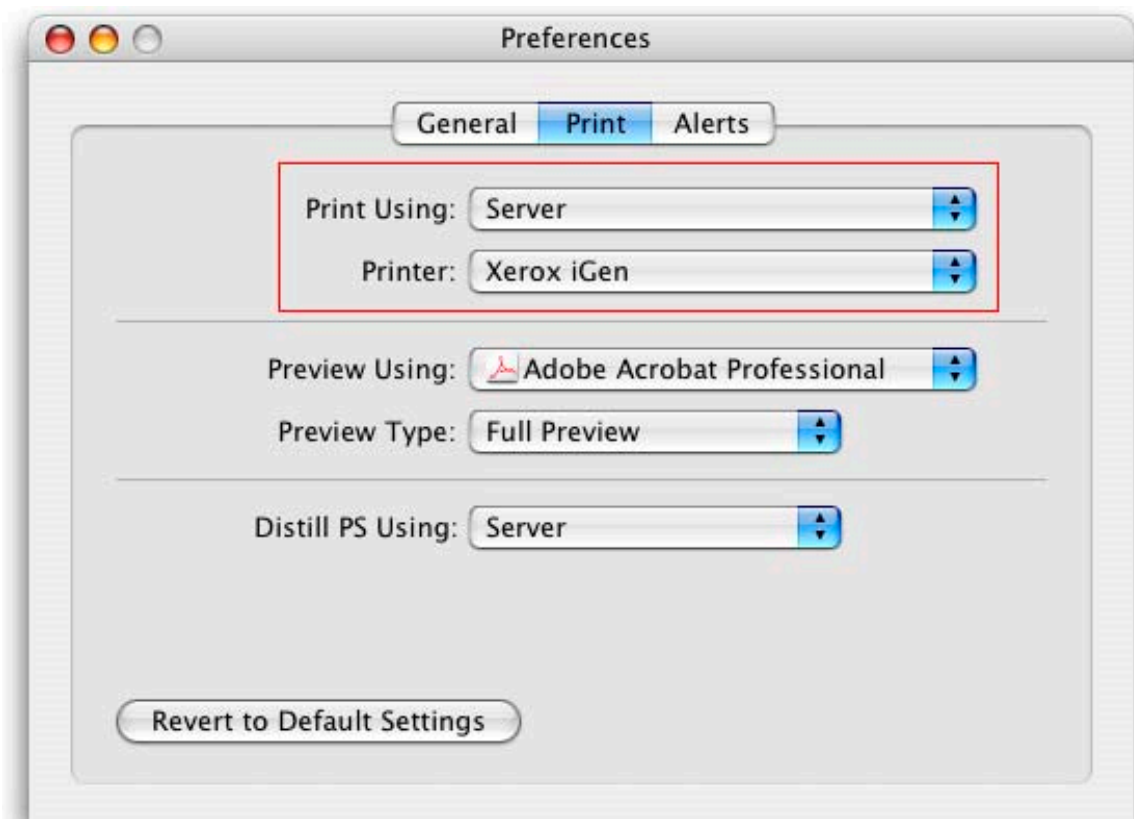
Preferences

General Print Alerts

Print Using: Server

Printer: Xerox iGen

Preview Using: Adobe Acrobat Professional

Preview Type: Full Preview

Distill PS Using: Server

Revert to Default Settings